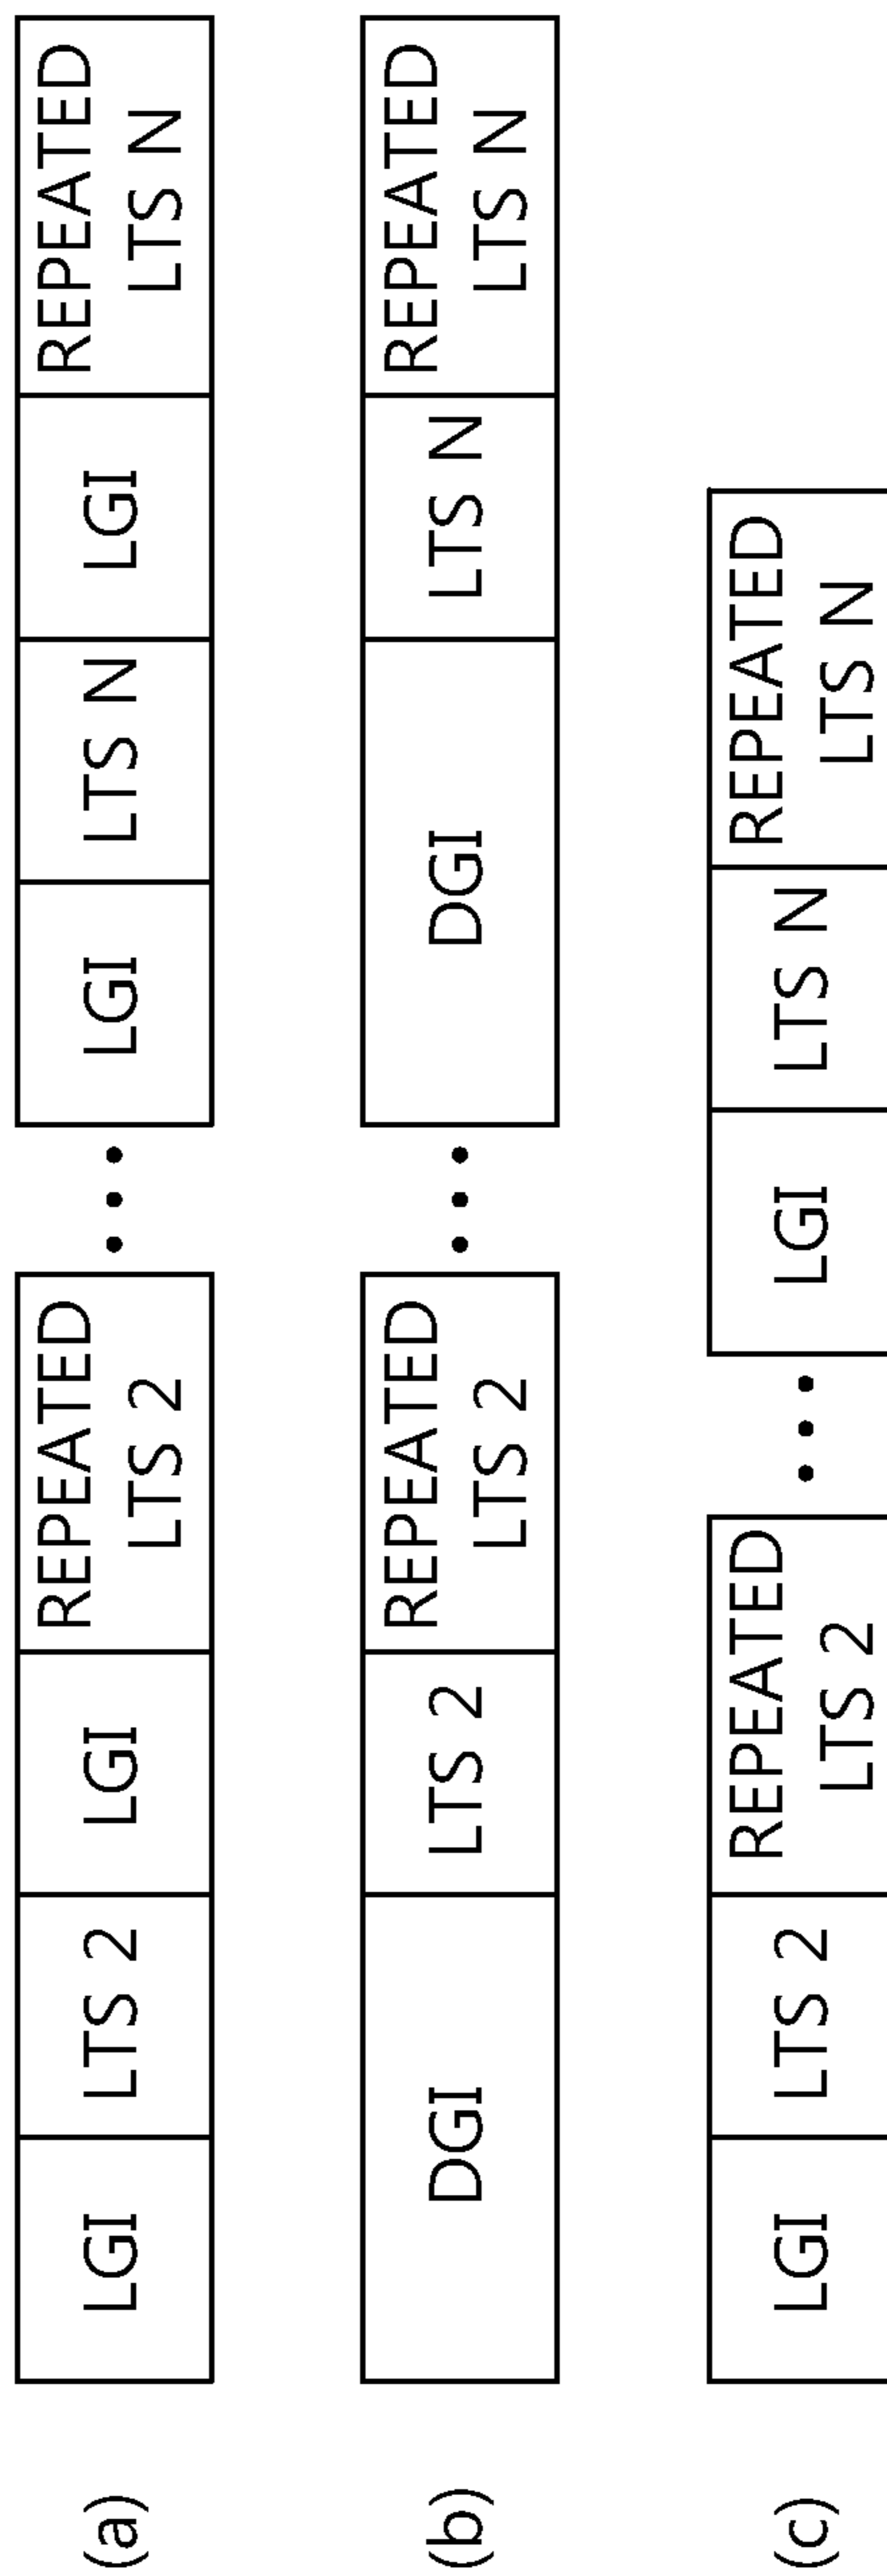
(a)

| LGI | LTS 2 | LGI | REPEATED LTS 2 | ... | LGI | LTS N | LGI | REPEATED LTS N |
|---|---|---|---|---|---|---|---|---|

(b)

| DGI | LTS 2 | REPEATED LTS 2 | ... | DGI | LTS N | REPEATED LTS N |
|---|---|---|---|---|---|---|

(c)

| LGI | LTS 2 | REPEATED LTS 2 | ... | LGI | LTS N | REPEATED LTS N |
|---|---|---|---|---|---|---|